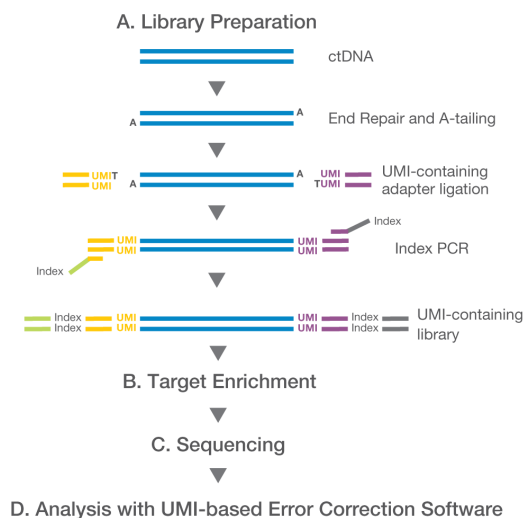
A. Library Preparation

ctDNA

A
A
End Repair and A-tailing

UMIT
UMI
A
A
A
UMI
TUMI
UMI-containing adapter ligation

Index
UMI
UMI
UMI
UMI
Index
Index PCR

Index
Index
UMI
UMI
UMI
UMI
Index
Index
UMI-containing library

B. Target Enrichment

C. Sequencing

D. Analysis with UMI-based Error Correction Software